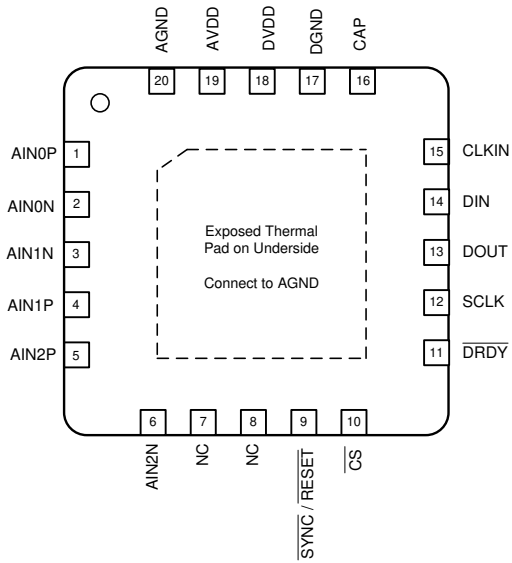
AGND AVDD DVDD DGND CAP

20 19 18 17 16

AIN0P 1

AIN0N 2

AIN1N 3

AIN1P 4

AIN2P 5

Exposed Thermal Pad on Underside

Connect to AGND

15 CLKIN

14 DIN

13 DOUT

12 SCLK

11 $\overline{\text{DRDY}}$

6 7 8 9 10

AIN2N NC NC $\overline{\text{SYNC}}$ / $\overline{\text{RESET}}$ $\overline{\text{CS}}$